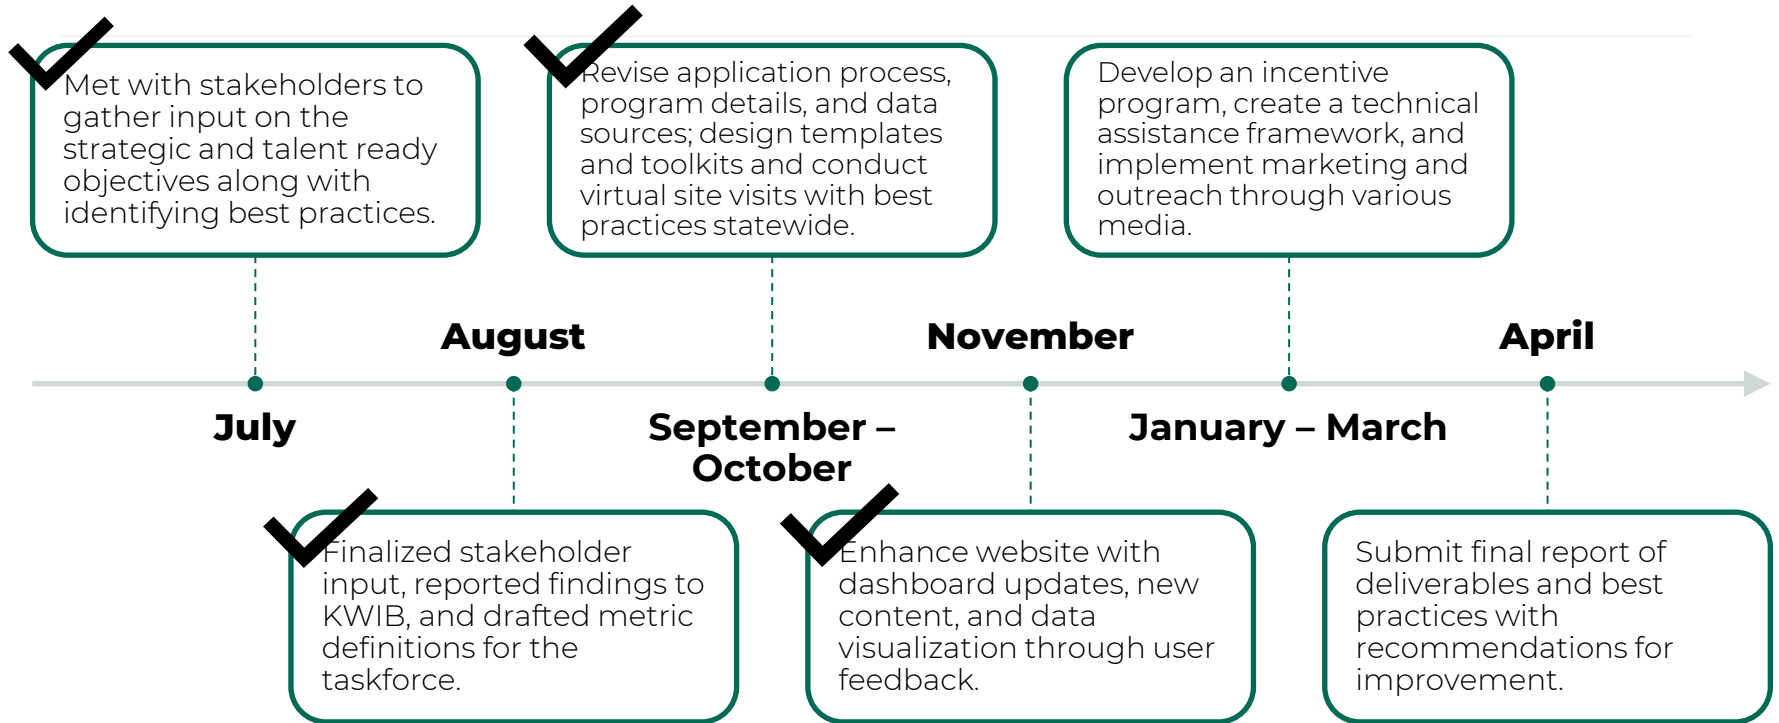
Met with stakeholders to gather input on the strategic and talent ready objectives along with identifying best practices.

Revise application process, program details, and data sources; design templates and toolkits and conduct virtual site visits with best practices statewide.

Develop an incentive program, create a technical assistance framework, and implement marketing and outreach through various media.

August

November

April

July

September – October

January – March

Finalized stakeholder input, reported findings to KWIB, and drafted metric definitions for the taskforce.

Enhance website with dashboard updates, new content, and data visualization through user feedback.

Submit final report of deliverables and best practices with recommendations for improvement.